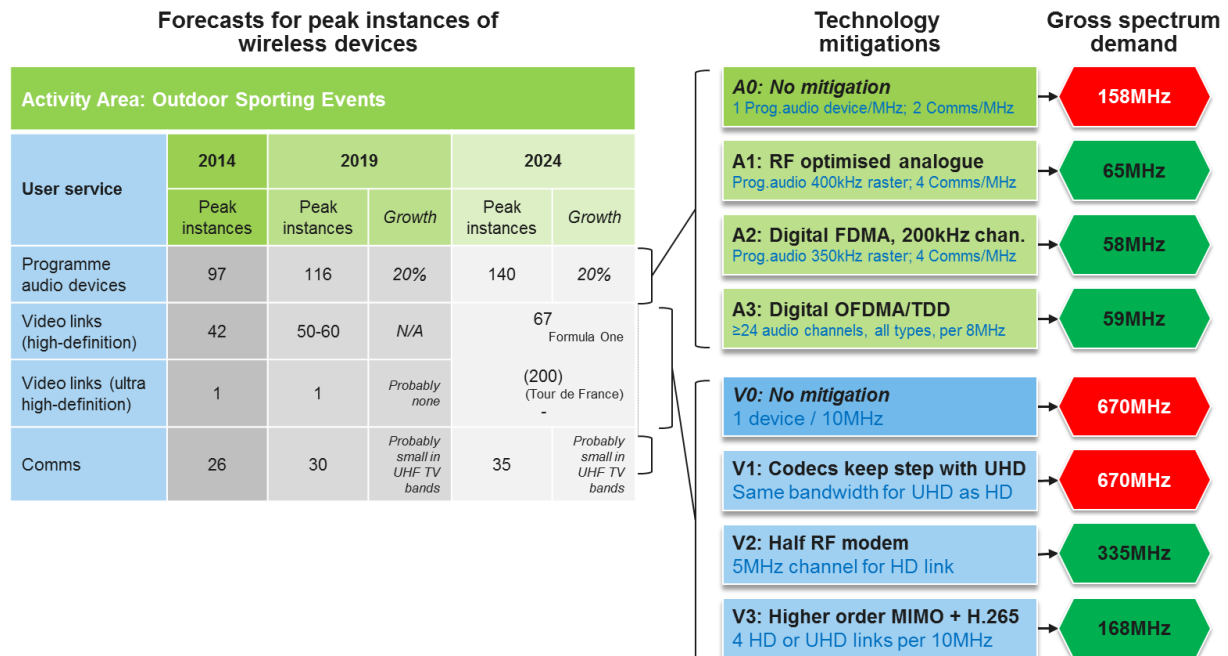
Forecasts for peak instances of wireless devices

Activity Area: Outdoor Sporting Events

| User service | 2014 | 2019 | | 2024 | |
|---|---|---|---|---|---|
| | Peak instances | Peak instances | Growth | Peak instances | Growth |
| Programme audio devices | 97 | 116 | 20% | 140 | 20% |
| Video links (high-definition) | 42 | 50-60 | N/A | 67 Formula One | |
| Video links (ultra high-definition) | 1 | 1 | Probably none | (200) (Tour de France) - | |
| Comms | 26 | 30 | Probably small in UHF TV bands | 35 | Probably small in UHF TV bands |

Technology mitigations

Gross spectrum demand

A0: No mitigation
1 Prog.audio device/MHz; 2 Comms/MHz
158MHz

A1: RF optimised analogue
Prog.audio 400kHz raster; 4 Comms/MHz
65MHz

A2: Digital FDMA, 200kHz chan.
Prog.audio 350kHz raster; 4 Comms/MHz
58MHz

A3: Digital OFDMA/TDD
≥24 audio channels, all types, per 8MHz
59MHz

V0: No mitigation
1 device / 10MHz
670MHz

V1: Codecs keep step with UHD
Same bandwidth for UHD as HD
670MHz

V2: Half RF modem
5MHz channel for HD link
335MHz

V3: Higher order MIMO + H.265
4 HD or UHD links per 10MHz
168MHz